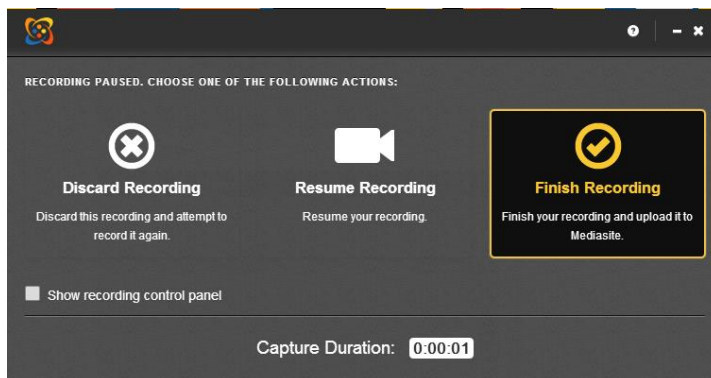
?

RECORDING PAUSED. CHOOSE ONE OF THE FOLLOWING ACTIONS:

Discard Recording

Discard this recording and attempt to record it again.

Resume Recording

Resume your recording.

Finish Recording

Finish your recording and upload it to Mediasite.

Show recording control panel

Capture Duration: 0:00:01